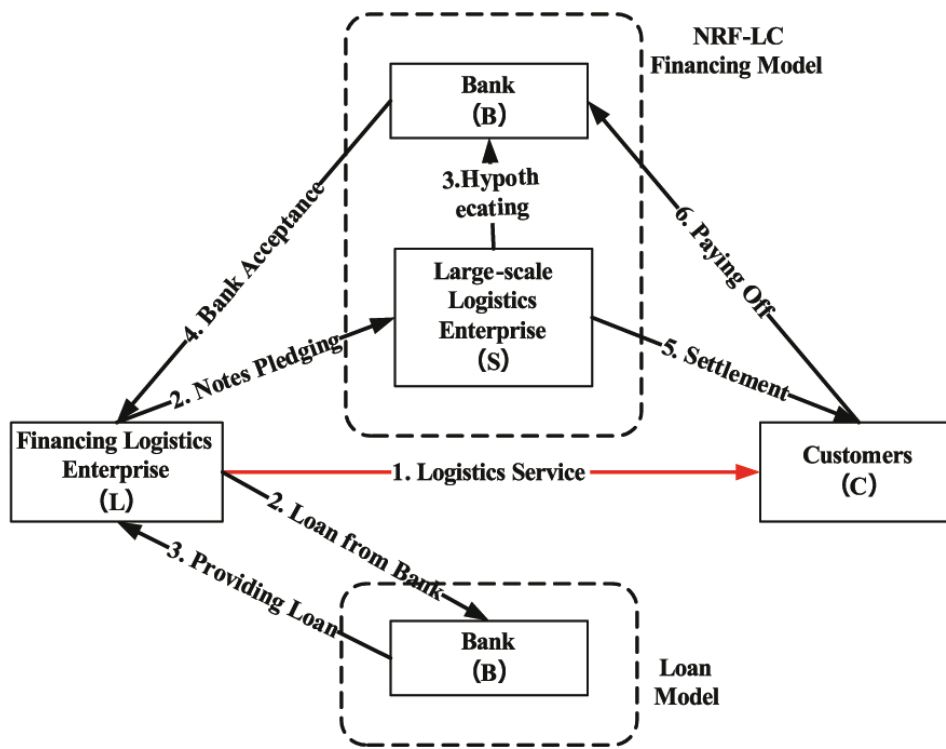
NRF-LC Financing Model

Bank (B)

3.Hypothecating

Large-scale Logistics Enterprise (S)

4. Bank Acceptance

2. Notes Pledging

6. Paying Off

5. Settlement

Financing Logistics Enterprise (L)

1. Logistics Service

Customers (C)

2. Loan from Bank

3. Providing Loan

Bank (B)

Loan Model